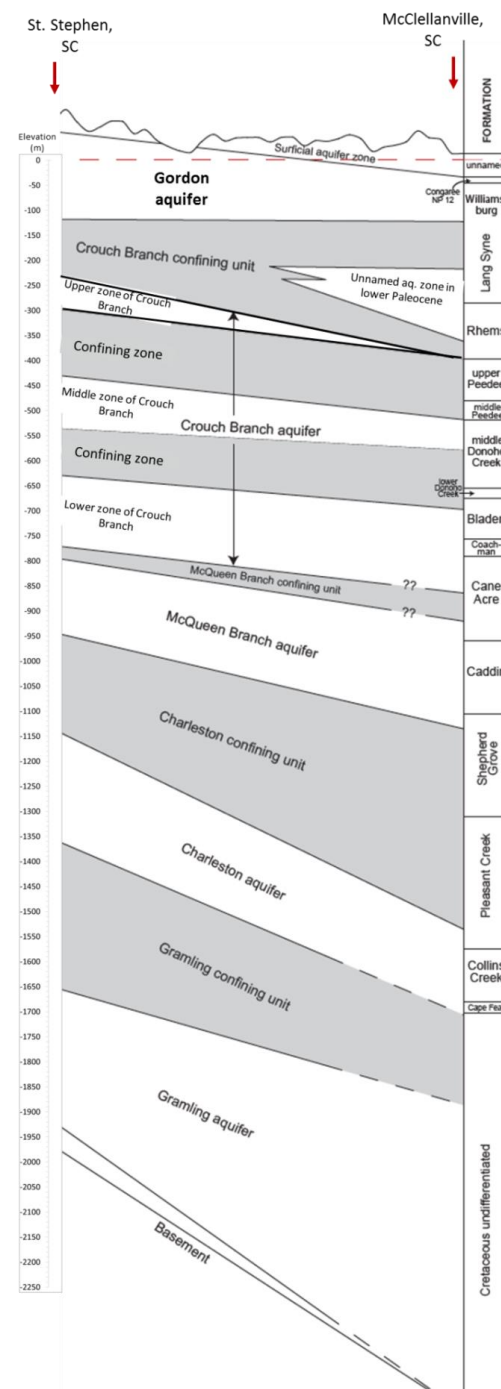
St. Stephen, SC

McClellanville, SC

FORMATION

Elevation (m)

0
-50
-100
-150
-200
-250
-300
-350
-400
-450
-500
-550
-600
-650
-700
-750
-800
-850
-900
-950
-1000
-1050
-1100
-1150
-1200
-1250
-1300
-1350
-1400
-1450
-1500
-1550
-1600
-1650
-1700
-1750
-1800
-1850
-1900
-1950
-2000
-2050
-2100
-2150
-2200
-2250

Surficial aquifer zone

Gordon aquifer

Congaree NP 12

Crouch Branch confining unit

Unnamed aq. zone in lower Paleocene

Upper zone of Crouch Branch

Confining zone

Middle zone of Crouch Branch

Crouch Branch aquifer

Confining zone

Lower zone of Crouch Branch

McQueen Branch confining unit

??

??

McQueen Branch aquifer

Charleston confining unit

Charleston aquifer

Gramling confining unit

Gramling aquifer

Basement

unname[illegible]

Williams burg

Lang Syne

Rhems

upper Peede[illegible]

middle Peedee

middle Donoho Creek

lower Donoho Creek

Bladen

Coach-man

Cane Acre

Caddi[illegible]

Shepherd Grove

Pleasant Creek

Collins Creek

Cape Fea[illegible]

Cretaceous undifferentiated